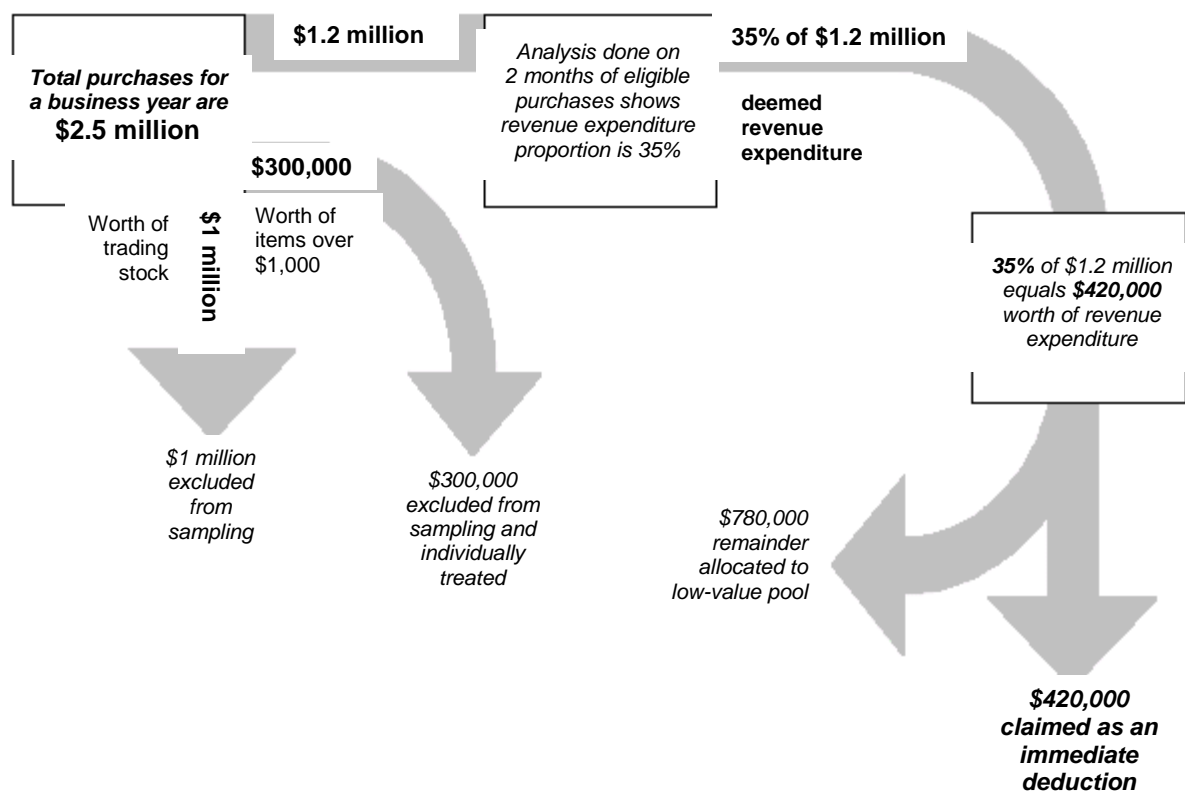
Total purchases for a business year are $2.5 million

$1.2 million

Analysis done on 2 months of eligible purchases shows revenue expenditure proportion is 35%

35% of $1.2 million

deemed revenue expenditure

$300,000

Worth of trading stock

$1 million

Worth of items over $1,000

35% of $1.2 million equals $420,000 worth of revenue expenditure

$1 million excluded from sampling

$300,000 excluded from sampling and individually treated

$780,000 remainder allocated to low-value pool

$420,000 claimed as an immediate deduction